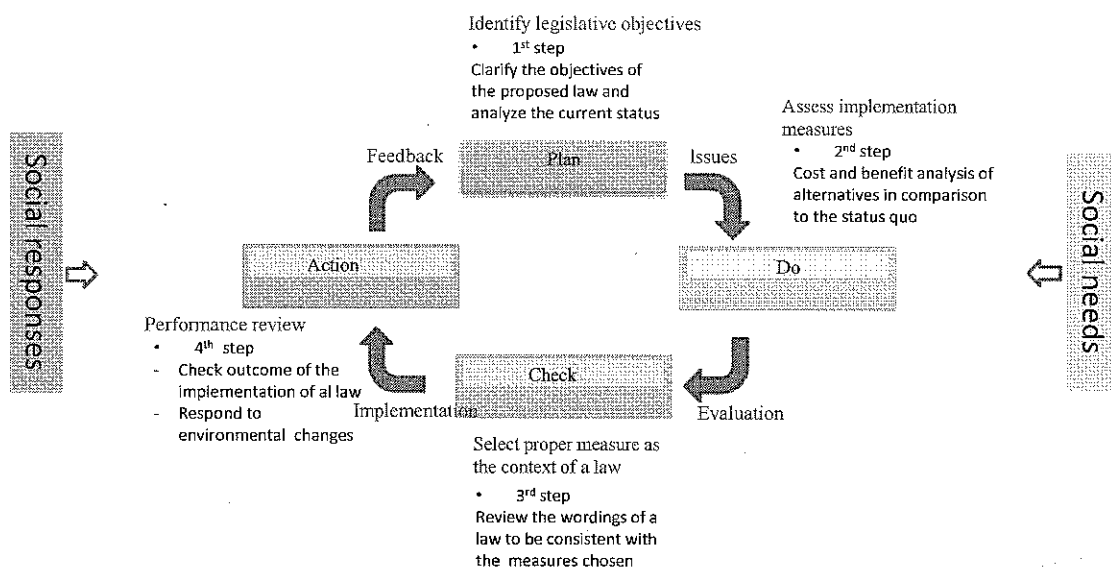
Identify legislative objectives
• $1^{st}$ step
Clarify the objectives of the proposed law and analyze the current status

Social responses

Feedback

Plan

Issues

Assess implementation measures
• $2^{nd}$ step
Cost and benefit analysis of alternatives in comparison to the status quo

Social needs

Action

Do

Performance review
• $4^{th}$ step
- Check outcome of the implementation of al law
- Respond to environmental changes

Check

Implementation

Evaluation

Select proper measure as the context of a law
• $3^{rd}$ step
Review the wordings of a law to be consistent with the measures chosen